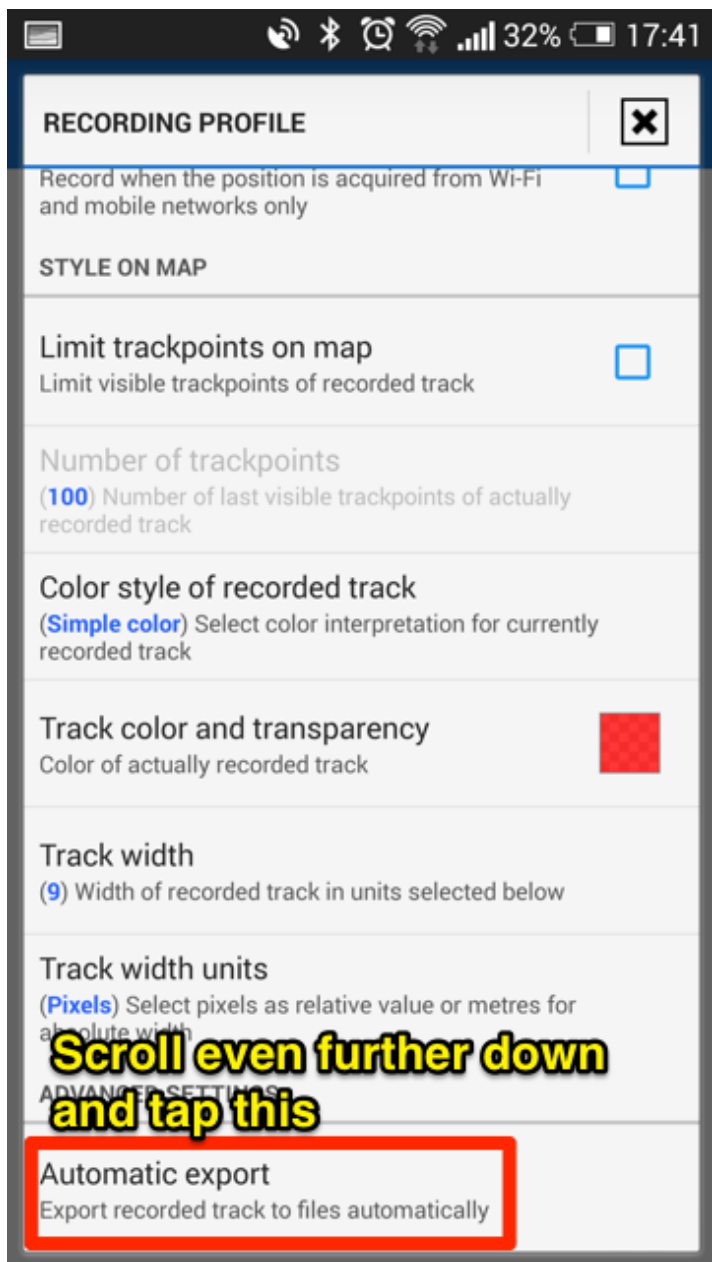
32% 17:41

RECORDING PROFILE

Record when the position is acquired from Wi-Fi and mobile networks only

STYLE ON MAP

Limit trackpoints on map
Limit visible trackpoints of recorded track

Number of trackpoints
(100) Number of last visible trackpoints of actually recorded track

Color style of recorded track
(Simple color) Select color interpretation for currently recorded track

Track color and transparency
Color of actually recorded track

Track width
(9) Width of recorded track in units selected below

Track width units
(Pixels) Select pixels as relative value or metres for a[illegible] width

Scroll even further down and tap this

ADVANCED SETTINGS

Automatic export
Export recorded track to files automatically